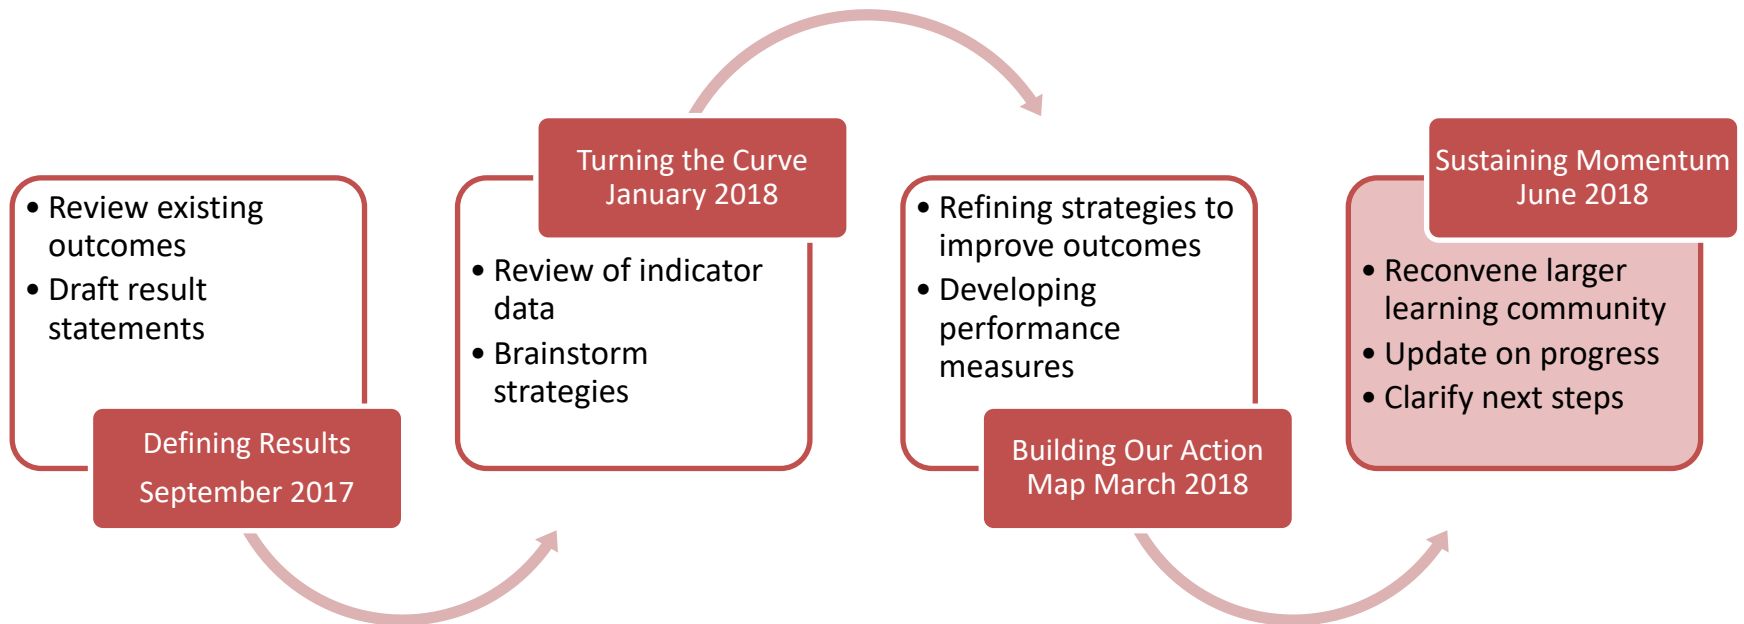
- Review existing outcomes
- Draft result statements

Defining Results
September 2017

Turning the Curve
January 2018

- Review of indicator data
- Brainstorm strategies

- Refining strategies to improve outcomes
- Developing performance measures

Building Our Action Map March 2018

Sustaining Momentum
June 2018

- Reconvene larger learning community
- Update on progress
- Clarify next steps